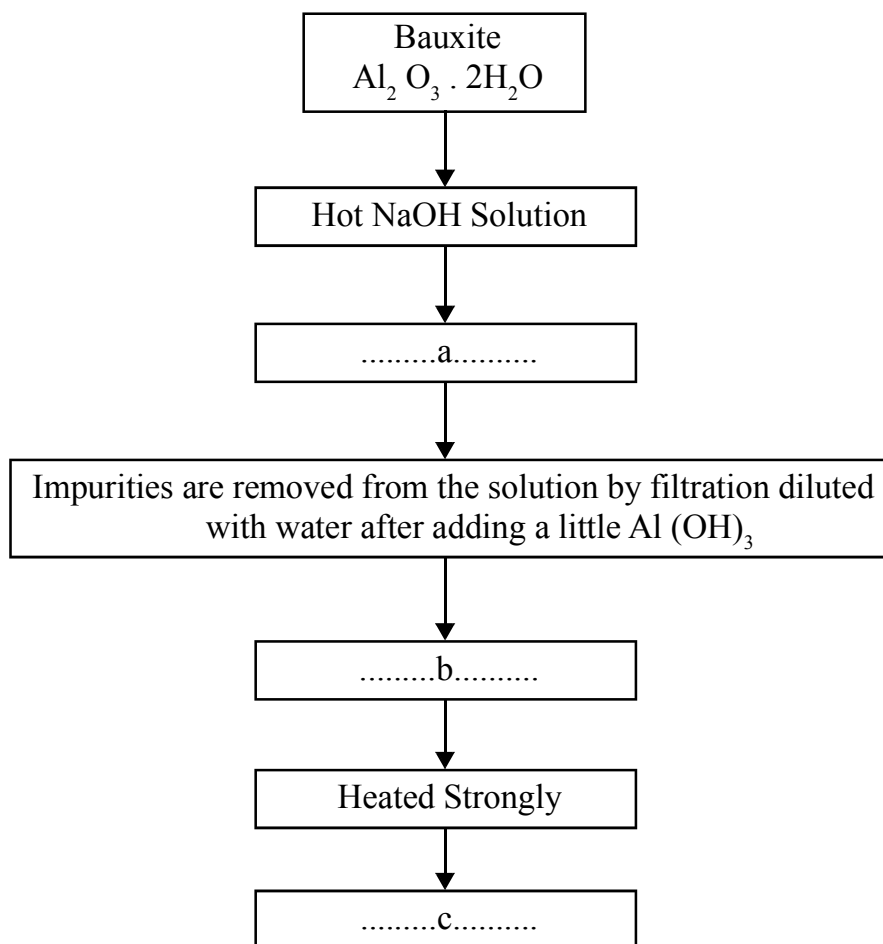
Bauxite
$Al_2O_3 . 2H_2O$

Hot NaOH Solution

.........a..........

Impurities are removed from the solution by filtration diluted with water after adding a little $Al(OH)_3$

.........b..........

Heated Strongly

.........c..........